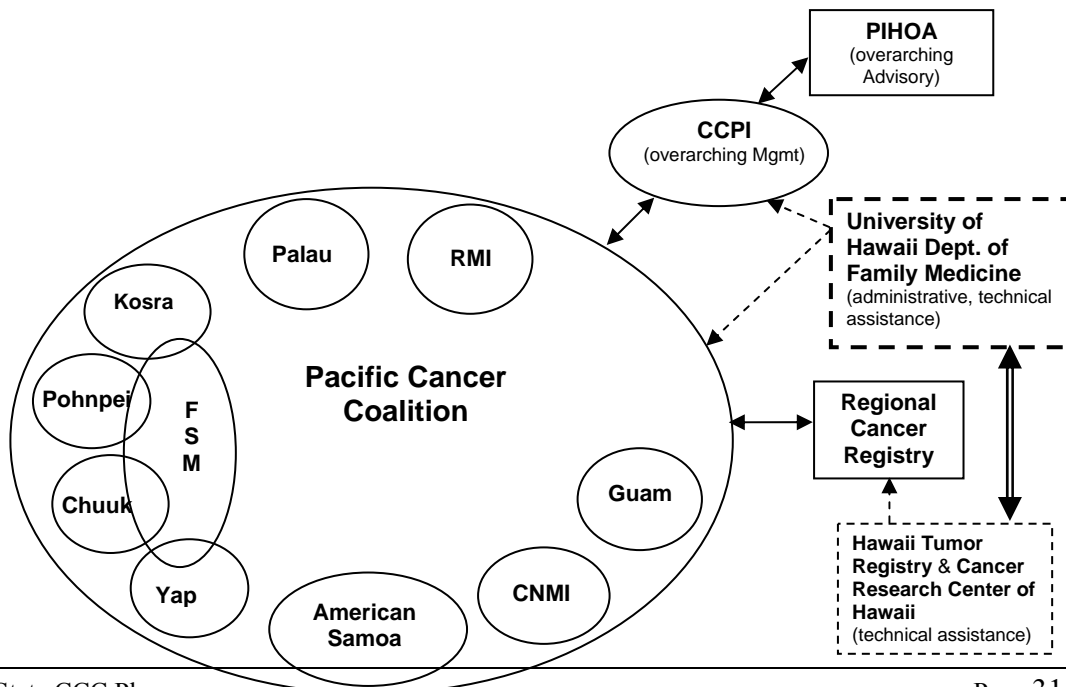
PIHOA
(overarching Advisory)

CCPI
(overarching Mgmt)

University of Hawaii Dept. of Family Medicine
(administrative, technical assistance)

Palau

RMI

Kosra

Pohnpei

F
S
M

Chuuk

Yap

Pacific Cancer Coalition

Regional Cancer Registry

Guam

CNMI

American Samoa

Hawaii Tumor Registry & Cancer Research Center of Hawaii
(technical assistance)

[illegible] CCC Pl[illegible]

P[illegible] 31